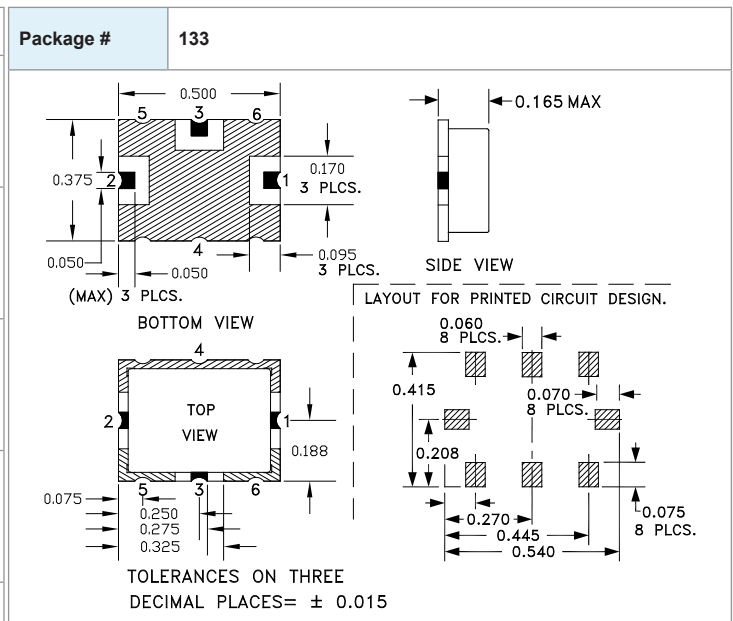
| Package # | 133 |
|---|---|

0.500
5 3 6
0.375 2 1
0.170
3 PLCS.
4
0.050
0.050
(MAX) 3 PLCS.
0.095
3 PLCS.
BOTTOM VIEW

0.165 MAX
SIDE VIEW

4
2 TOP VIEW 1
0.188
5 3 6
0.075
0.250
0.275
0.325
TOLERANCES ON THREE DECIMAL PLACES= ± 0.015

LAYOUT FOR PRINTED CIRCUIT DESIGN.
0.060
8 PLCS.
0.415
0.070
8 PLCS.
0.208
0.075
8 PLCS.
0.270
0.445
0.540